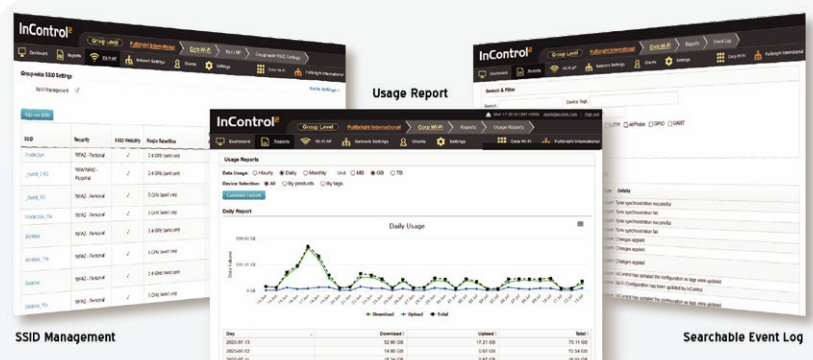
InControl²

Group Level | Fulbright International | Corp Wi-Fi | Wi-Fi AP | Groupwide SSID Settings

Dashboard | Reports | Wi-Fi AP | Network Settings | Clients | Settings | Corp Wi-Fi | Fulbright International

Groupwide SSID Settings

SSID Management

Add new SSID

| SSID | Security | SSID Visibility | Radio Selection |
|---|---|---|---|
| Production | WPA2 - Personal | ✓ | 2.4 GHz band only |
| _Guest_5G | WPA/WPA2 - Personal | ✓ | 2.4 GHz band only |
| _Guest_5G | WPA2 - Personal | ✓ | 5 GHz band only |
| Production_5Hz | WPA2 - Personal | ✓ | 5 GHz band only |
| Wireless | WPA2 - Personal | ✓ | 2.4 GHz band only |
| Wireless_5Hz | WPA2 - Personal | ✓ | 5 GHz band only |
| Solution | WPA2 - Personal | ✓ | 2.4 GHz band only |
| Solution_5Hz | WPA2 - Personal | ✓ | 5 GHz band only |

SSID Management

Usage Report

InControl²

Group Level | Fulbright International | Corp Wi-Fi | Reports | Usage Reports

Dashboard | Reports | Wi-Fi AP | Network Settings | Clients | Settings | Corp Wi-Fi | Fulbright International

Usage Reports

Data Usage: Hourly Daily Monthly Unit: MB GB TB

Device Selection: All By products By tags

Generate report

Daily Report

Daily Usage

Data Volume

Download Upload Total

| Day | Download | Upload | Total |
|---|---|---|---|
| 2020-01-13 | 52.90 GB | 17.21 GB | 70.11 GB |
| 2020-01-12 | 14.66 GB | 0.87 GB | 15.54 GB |

InControl²

Group Level | Fulbright International | Corp Wi-Fi | Reports | Event Log

Dashboard | Reports | Wi-Fi AP | Network Settings | Clients | Settings | Corp Wi-Fi | Fulbright International

Search & Filter

Search:

Device Tags:

Type | Details

Time synchronization successful

Time synchronization fail

Time synchronization successful

Time synchronization fail

Changes applied

Changes applied

Changes applied

InControl has updated the configuration as tags were updated

Wi-Fi Configuration has been updated by InControl

InControl has updated the configuration as tags were updated

Searchable Event Log